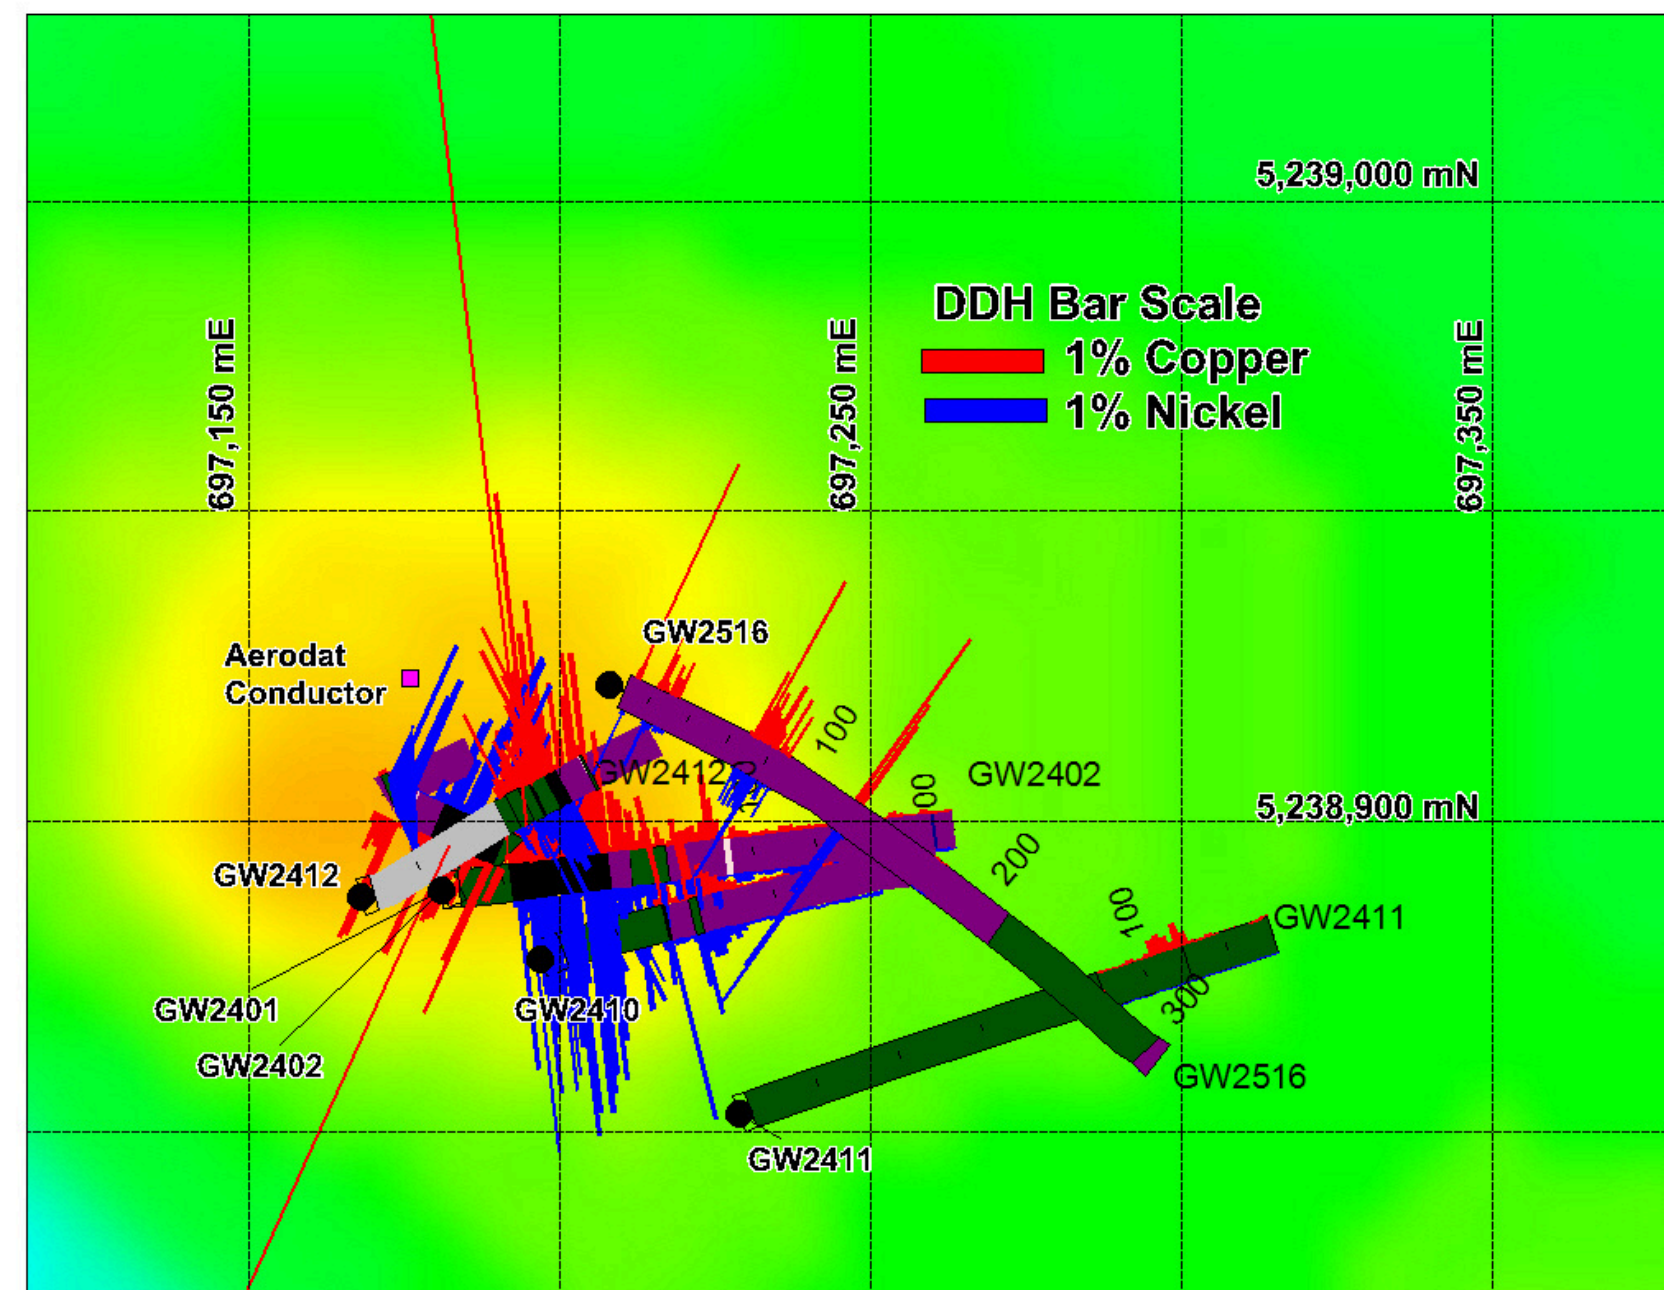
5,239,000 mN

DDH Bar Scale
1% Copper
1% Nickel

697,150 mE

697,250 mE

697,350 mE

GW2516

Aerodat Conductor

100

GW2412

00

GW2402

5,238,900 mN

200

GW2412

100

GW2411

300

GW2401

GW2410

GW2402

GW2516

GW2411